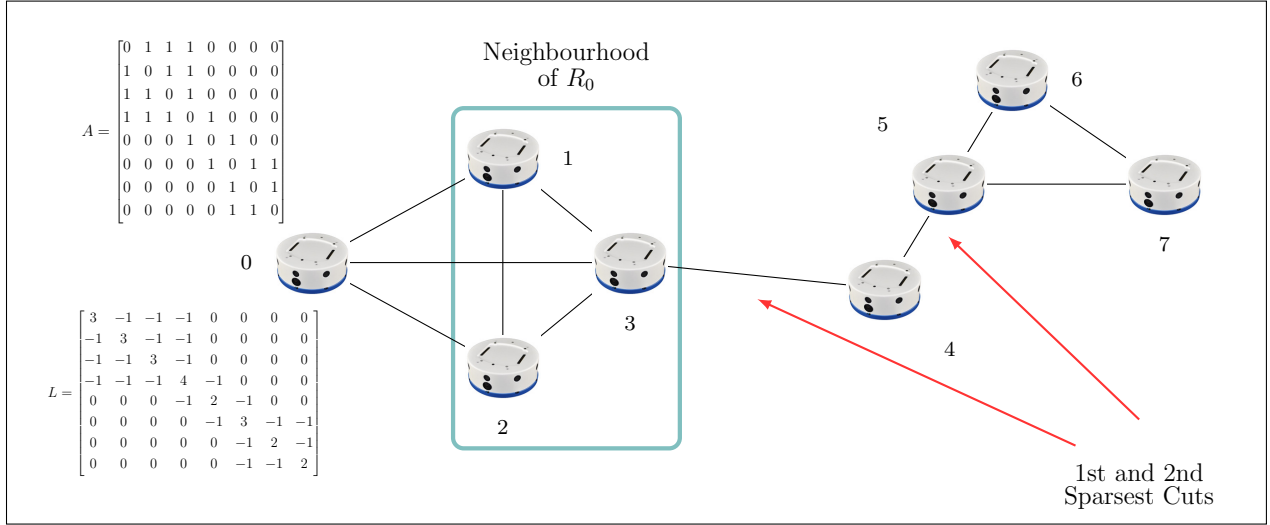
$A = \begin{bmatrix} 0 & 1 & 1 & 1 & 0 & 0 & 0 & 0 \\ 1 & 0 & 1 & 1 & 0 & 0 & 0 & 0 \\ 1 & 1 & 0 & 1 & 0 & 0 & 0 & 0 \\ 1 & 1 & 1 & 0 & 1 & 0 & 0 & 0 \\ 0 & 0 & 0 & 1 & 0 & 1 & 0 & 0 \\ 0 & 0 & 0 & 0 & 1 & 0 & 1 & 1 \\ 0 & 0 & 0 & 0 & 0 & 1 & 0 & 1 \\ 0 & 0 & 0 & 0 & 0 & 1 & 1 & 0 \end{bmatrix}$

$L = \begin{bmatrix} 3 & -1 & -1 & -1 & 0 & 0 & 0 & 0 \\ -1 & 3 & -1 & -1 & 0 & 0 & 0 & 0 \\ -1 & -1 & 3 & -1 & 0 & 0 & 0 & 0 \\ -1 & -1 & -1 & 4 & -1 & 0 & 0 & 0 \\ 0 & 0 & 0 & -1 & 2 & -1 & 0 & 0 \\ 0 & 0 & 0 & 0 & -1 & 3 & -1 & -1 \\ 0 & 0 & 0 & 0 & 0 & -1 & 2 & -1 \\ 0 & 0 & 0 & 0 & 0 & -1 & -1 & 2 \end{bmatrix}$

Neighbourhood of $R_0$

0

1

2

3

4

5

6

7

1st and 2nd Sparsest Cuts